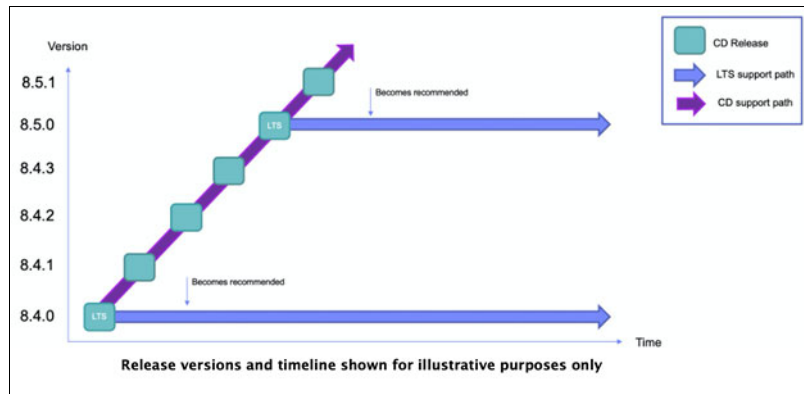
Version

8.5.1
8.5.0
8.4.3
8.4.2
8.4.1
8.4.0

LTS
LTS

Becomes recommended
Becomes recommended

Time

CD Release
LTS support path
CD support path

Release versions and timeline shown for illustrative purposes only